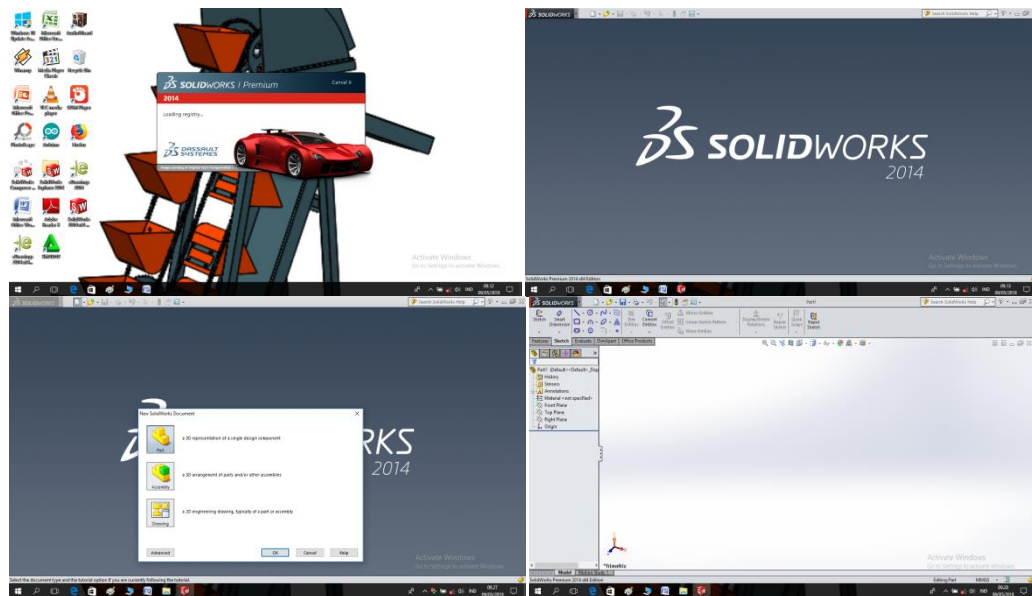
Windows 10 Update As... Microsoft Office Exc... AutoRecall
Winamp Media Player Classic Recycle Bin
Microsoft Office Po... VLC media player Wiind Player
PhotoScape Arduino Firefox
SolidWorks Composer... SolidWorks Explorer 2014 eDrawings 2014
Microsoft Office Wo... Adobe Reader X SolidWorks 2014 x64...
eDrawings 2014 x64... GeoGebra

SOLIDWORKS | Premium
Cancel X
2014
Loading registry...
DASSAULT SYSTEMES

Activate Windows
Go to Settings to activate Windows.

SOLIDWORKS
2014

SolidWorks Premium 2014 x64 Edition
Search SolidWorks Help

Activate Windows
Go to Settings to activate Windows.

New SolidWorks Document
Part
a 3D representation of a single design component
Assembly
a 3D arrangement of parts and/or other assemblies
Drawing
a 2D engineering drawing, typically of a part or assembly
Advanced
OK
Cancel
Help

RKS
2014

Activate Windows
Go to Settings to activate Windows.
Select the document type and the tutorial option if you are currently following the tutorial.

Part1
Sketch
Smart Dimension
Trim Entities
Convert Entities
Offset Entities
Mirror Entities
Linear Sketch Pattern
Move Entities
Display/Delete Relations
Repair Sketch
Quick Snaps
Rapid Sketch
Features Sketch Evaluate DimXpert Office Products
Part1 (Default<<Default>_Disp
History
Sensors
Annotations
Material <not specified>
Front Plane
Top Plane
Right Plane
Origin
*Trimetric
Model Motion Study 1
SolidWorks Premium 2014 x64 Edition
Editing Part
MMGS
Activate Windows
Go to Settings to activate Windows.